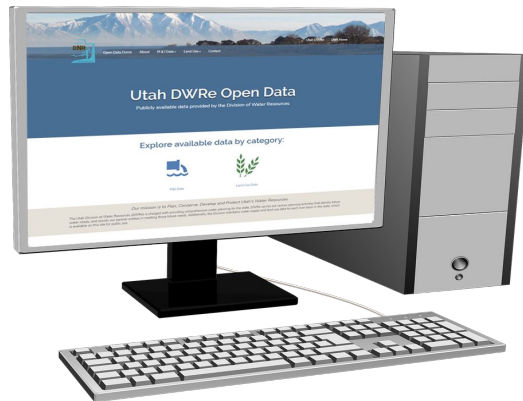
Open Data Home About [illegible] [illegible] Contact

Utah DWRe Open Data

Publicly available data provided by the Division of Water Resources

Explore available data by category:

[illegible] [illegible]

Our mission is to Plan, Conserve, Develop and Protect Utah's Water Resources

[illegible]